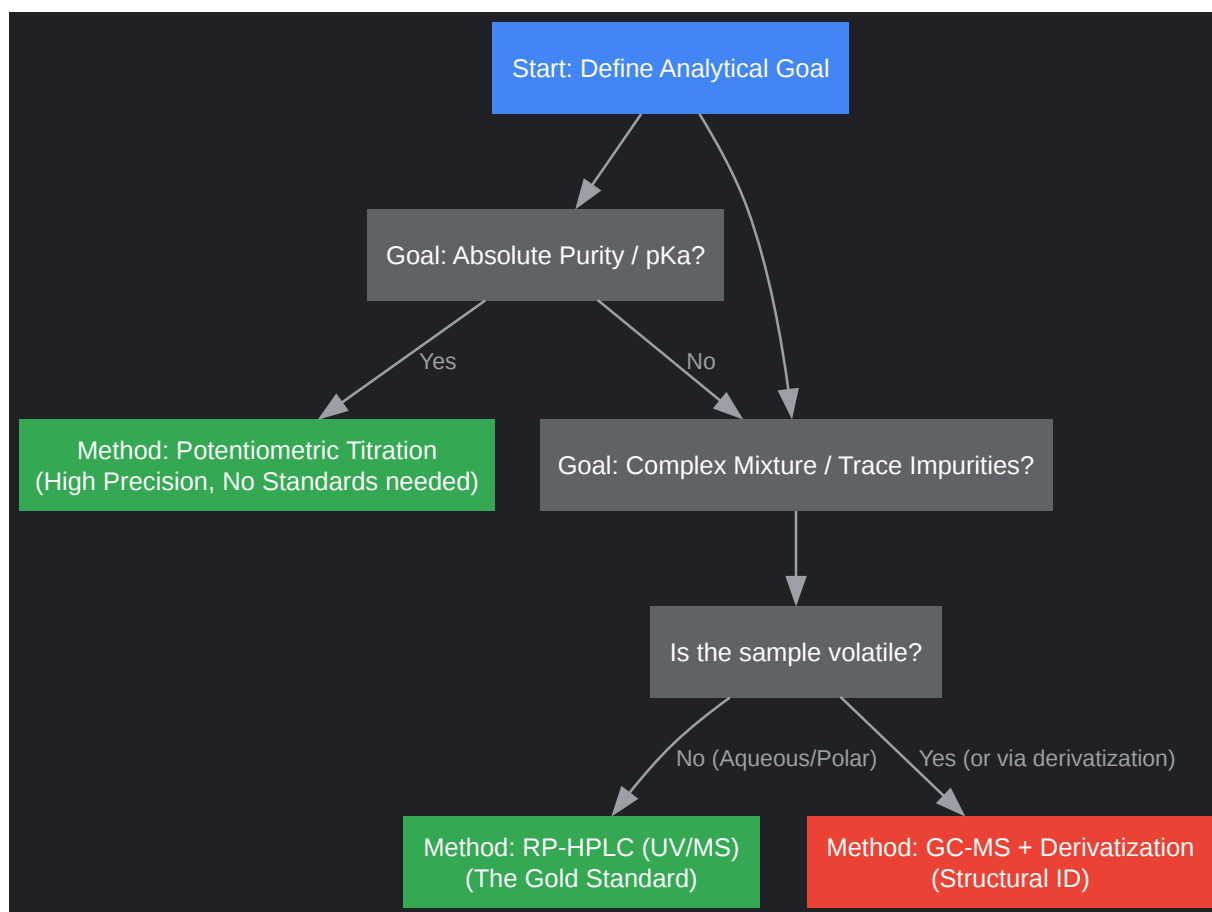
Start: Define Analytical Goal

Goal: Absolute Purity / pKa?

Yes

No

Method: Potentiometric Titration
(High Precision, No Standards needed)

Goal: Complex Mixture / Trace Impurities?

Is the sample volatile?

No (Aqueous/Polar)

Yes (or via derivatization)

Method: RP-HPLC (UV/MS)
(The Gold Standard)

Method: GC-MS + Derivatization
(Structural ID)